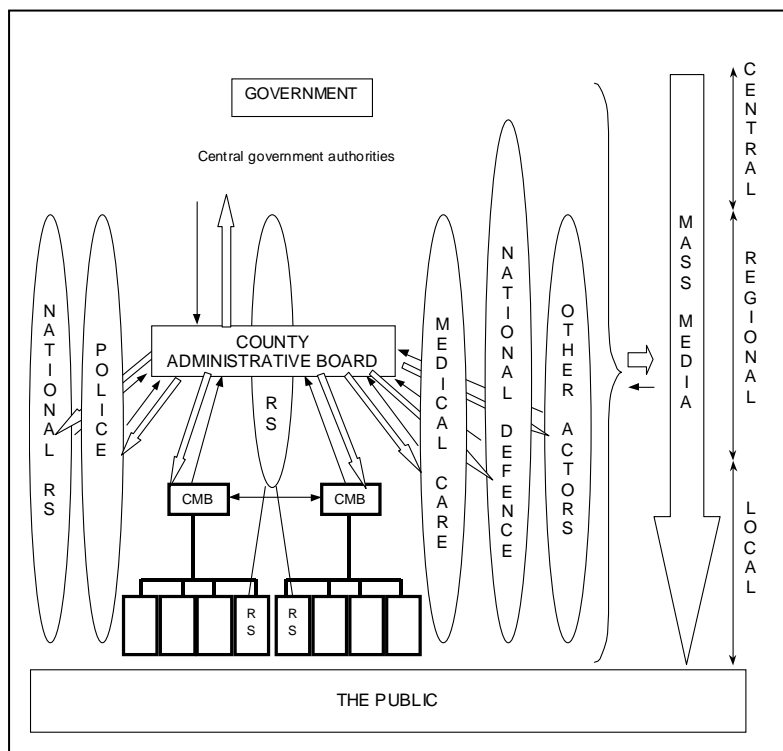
GOVERNMENT

Central government authorities

NATIONAL RS

POLICE

COUNTY ADMINISTRATIVE BOARD

RS

MEDICAL CARE

NATIONAL DEFENCE

OTHER ACTORS

MASS MEDIA

CENTRAL

REGIONAL

LOCAL

CMB

CMB

RS

RS

THE PUBLIC